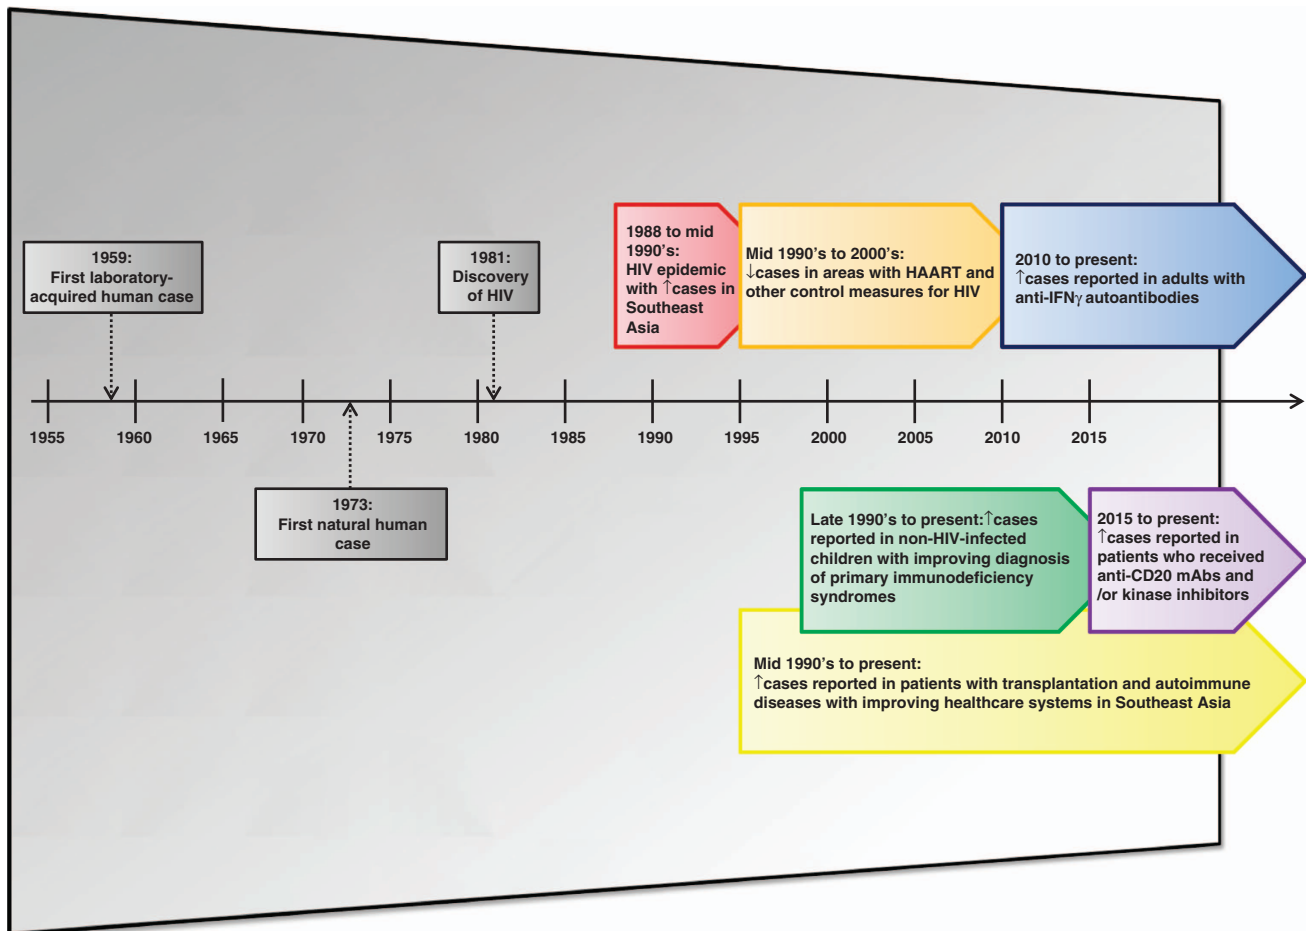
1959:
First laboratory-acquired human case

1981:
Discovery of HIV

1988 to mid 1990's:
HIV epidemic with ↑cases in Southeast Asia

Mid 1990's to 2000's:
↓cases in areas with HAART and other control measures for HIV

2010 to present:
↑cases reported in adults with anti-IFNγ autoantibodies

1955 1960 1965 1970 1975 1980 1985 1990 1995 2000 2005 2010 2015

1973:
First natural human case

Late 1990's to present:↑cases reported in non-HIV-infected children with improving diagnosis of primary immunodeficiency syndromes

2015 to present:
↑cases reported in patients who received anti-CD20 mAbs and /or kinase inhibitors

Mid 1990's to present:
↑cases reported in patients with transplantation and autoimmune diseases with improving healthcare systems in Southeast Asia